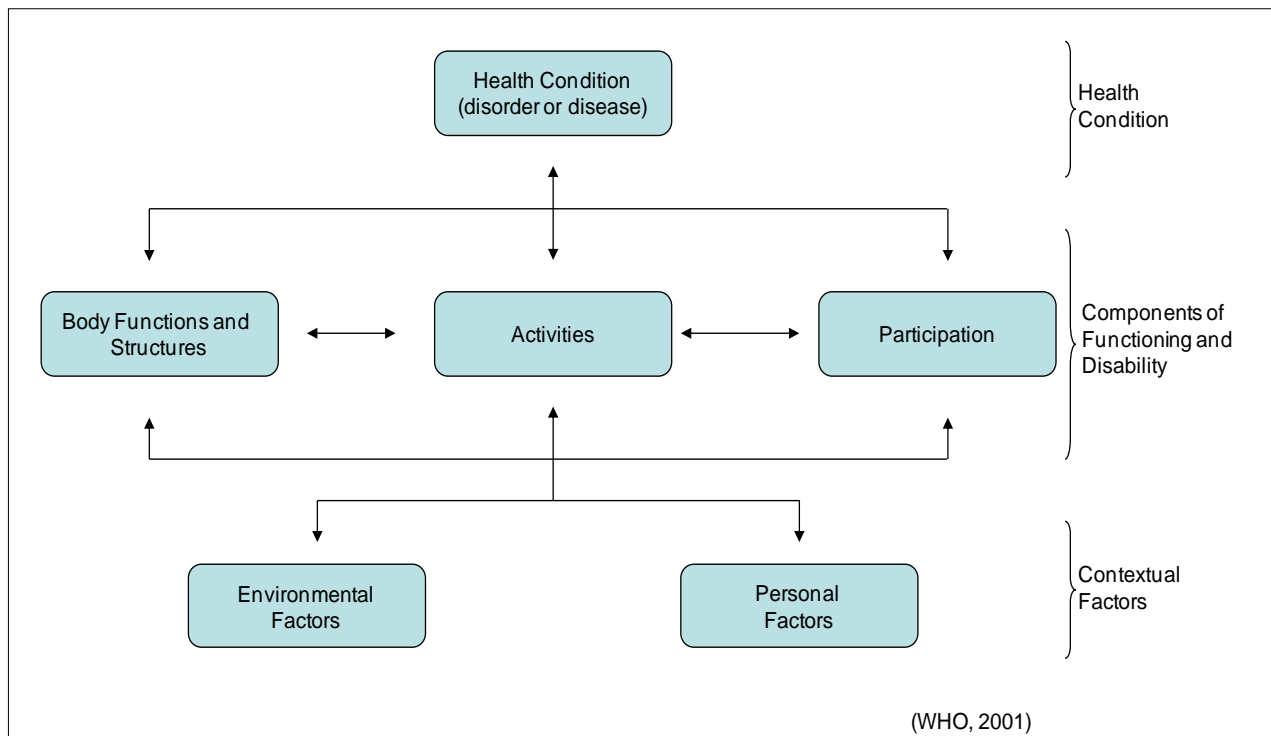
Health Condition (disorder or disease)

Health Condition

Body Functions and Structures

Activities

Participation

Components of Functioning and Disability

Environmental Factors

Personal Factors

Contextual Factors

(WHO, 2001)